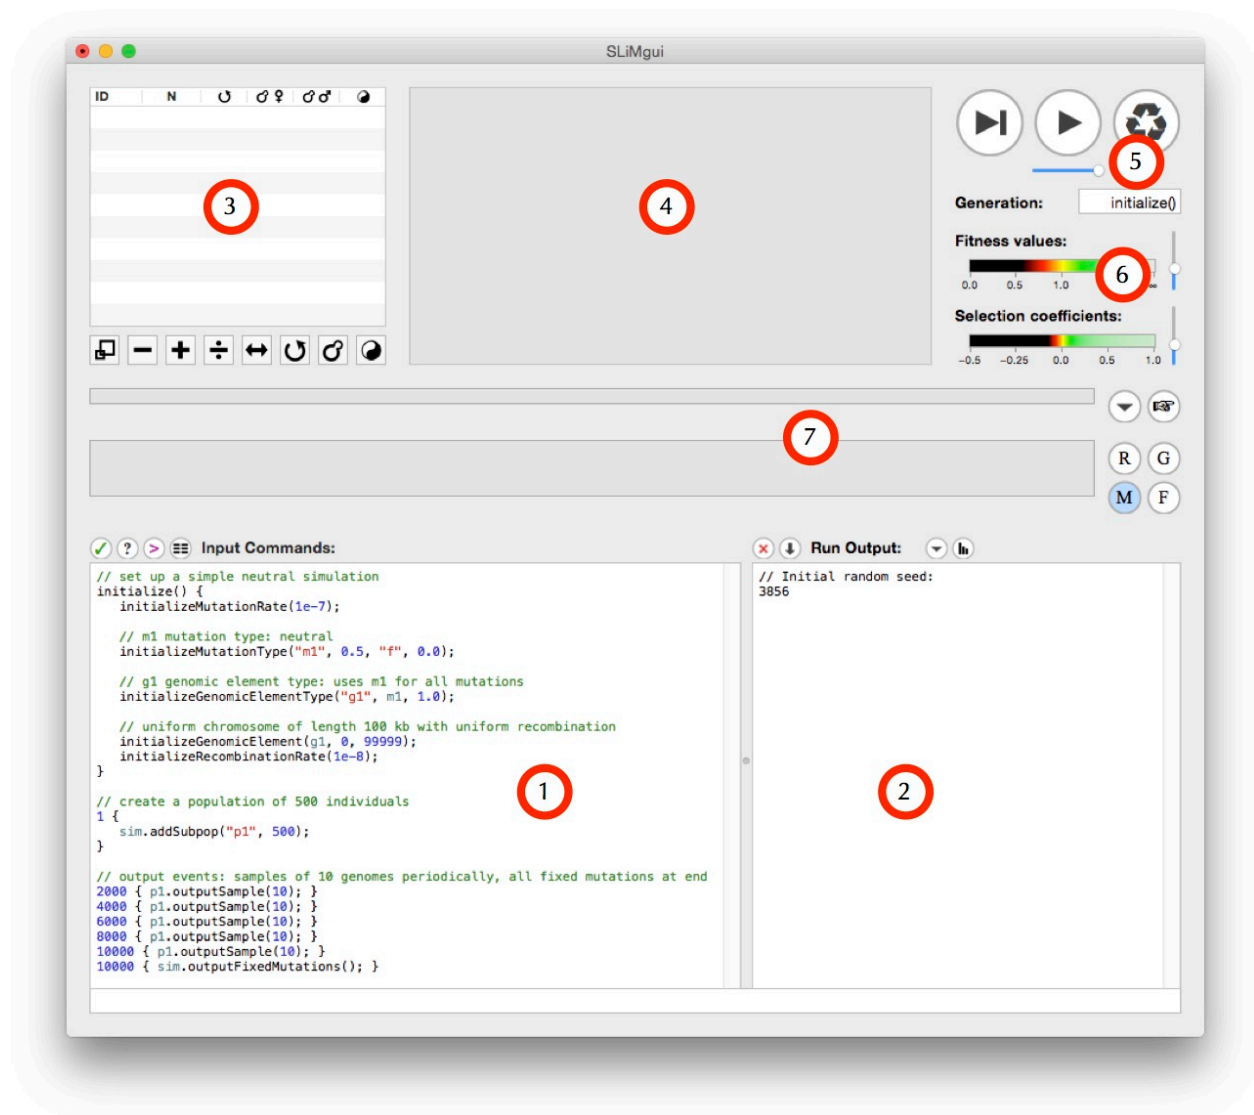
SLiMgui

| ID | N | ↺ | ♂♀ | ♂♂ | ◕ |
|---|---|---|---|---|---|

3

4

5

Generation: initialize()

Fitness values:

0.0 0.5 1.0 ∞

6

Selection coefficients:

−0.5 −0.25 0.0 0.5 1.0

7

R G
M F

Input Commands:

// set up a simple neutral simulation
initialize() {
initializeMutationRate(1e-7);

// m1 mutation type: neutral
initializeMutationType("m1", 0.5, "f", 0.0);

// g1 genomic element type: uses m1 for all mutations
initializeGenomicElementType("g1", m1, 1.0);

// uniform chromosome of length 100 kb with uniform recombination
initializeGenomicElement(g1, 0, 99999);
initializeRecombinationRate(1e-8);
}

// create a population of 500 individuals
1 {
sim.addSubpop("p1", 500);
}

// output events: samples of 10 genomes periodically, all fixed mutations at end
2000 { p1.outputSample(10); }
4000 { p1.outputSample(10); }
6000 { p1.outputSample(10); }
8000 { p1.outputSample(10); }
10000 { p1.outputSample(10); }
10000 { sim.outputFixedMutations(); }

1

Run Output:

// Initial random seed:
3856

2